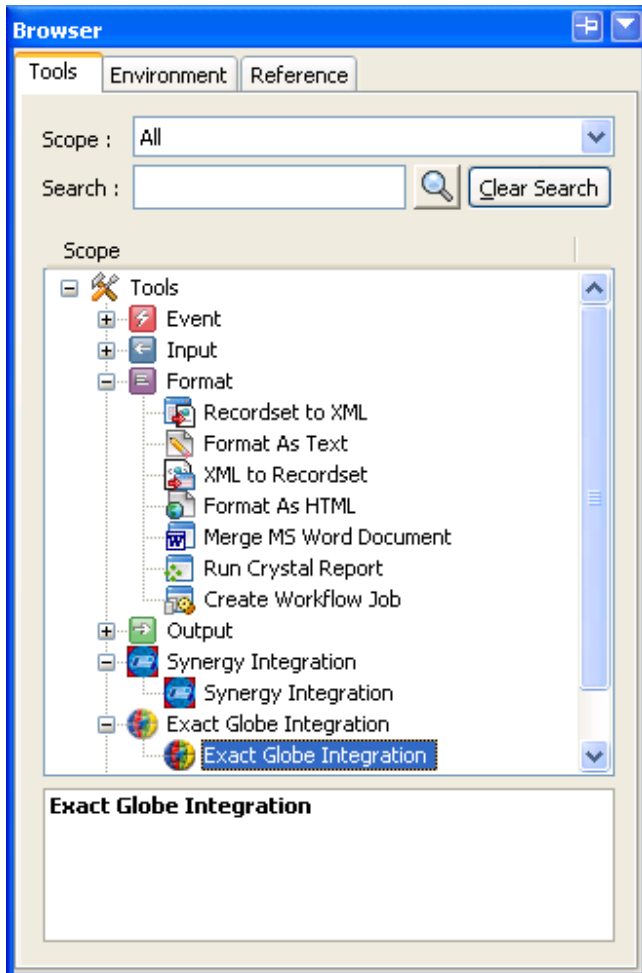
Browser

Tools | Environment | Reference

Scope : All

Search :

Clear Search

Scope

Tools
Event
Input
Format
Recordset to XML
Format As Text
XML to Recordset
Format As HTML
Merge MS Word Document
Run Crystal Report
Create Workflow Job
Output
Synergy Integration
Synergy Integration
Exact Globe Integration
Exact Globe Integration

Exact Globe Integration